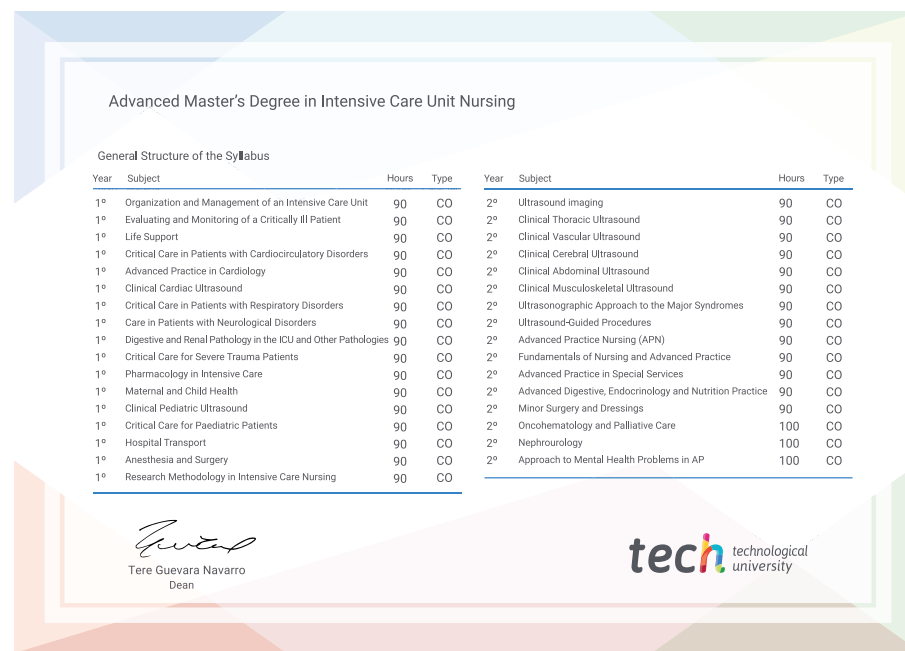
Advanced Master's Degree in Intensive Care Unit Nursing

General Structure of the Syllabus

| Year | Subject | Hours | Type |
|---|---|---|---|
| 1º | Organization and Management of an Intensive Care Unit | 90 | CO |
| 1º | Evaluating and Monitoring of a Critically Ill Patient | 90 | CO |
| 1º | Life Support | 90 | CO |
| 1º | Critical Care in Patients with Cardiocirculatory Disorders | 90 | CO |
| 1º | Advanced Practice in Cardiology | 90 | CO |
| 1º | Clinical Cardiac Ultrasound | 90 | CO |
| 1º | Critical Care in Patients with Respiratory Disorders | 90 | CO |
| 1º | Care in Patients with Neurological Disorders | 90 | CO |
| 1º | Digestive and Renal Pathology in the ICU and Other Pathologies | 90 | CO |
| 1º | Critical Care for Severe Trauma Patients | 90 | CO |
| 1º | Pharmacology in Intensive Care | 90 | CO |
| 1º | Maternal and Child Health | 90 | CO |
| 1º | Clinical Pediatric Ultrasound | 90 | CO |
| 1º | Critical Care for Paediatric Patients | 90 | CO |
| 1º | Hospital Transport | 90 | CO |
| 1º | Anesthesia and Surgery | 90 | CO |
| 1º | Research Methodology in Intensive Care Nursing | 90 | CO |

| Year | Subject | Hours | Type |
|---|---|---|---|
| 2º | Ultrasound imaging | 90 | CO |
| 2º | Clinical Thoracic Ultrasound | 90 | CO |
| 2º | Clinical Vascular Ultrasound | 90 | CO |
| 2º | Clinical Cerebral Ultrasound | 90 | CO |
| 2º | Clinical Abdominal Ultrasound | 90 | CO |
| 2º | Clinical Musculoskeletal Ultrasound | 90 | CO |
| 2º | Ultrasonographic Approach to the Major Syndromes | 90 | CO |
| 2º | Ultrasound-Guided Procedures | 90 | CO |
| 2º | Advanced Practice Nursing (APN) | 90 | CO |
| 2º | Fundamentals of Nursing and Advanced Practice | 90 | CO |
| 2º | Advanced Practice in Special Services | 90 | CO |
| 2º | Advanced Digestive, Endocrinology and Nutrition Practice | 90 | CO |
| 2º | Minor Surgery and Dressings | 90 | CO |
| 2º | Oncohematology and Palliative Care | 100 | CO |
| 2º | Nephrourology | 100 | CO |
| 2º | Approach to Mental Health Problems in AP | 100 | CO |

Tere Guevara Navarro
Dean

tech technological university